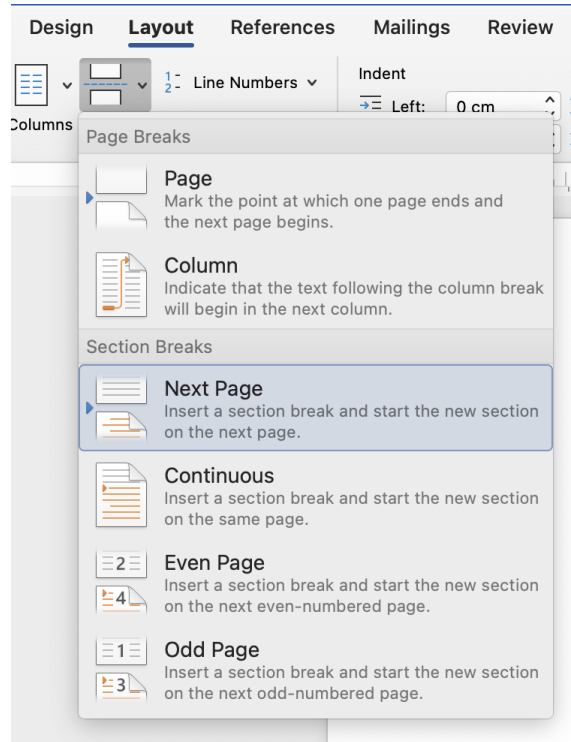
Design Layout References Mailings Review

Columns

Line Numbers

Indent

Left: 0 cm

Page Breaks

Page
Mark the point at which one page ends and the next page begins.

Column
Indicate that the text following the column break will begin in the next column.

Section Breaks

Next Page
Insert a section break and start the new section on the next page.

Continuous
Insert a section break and start the new section on the same page.

2
4
Even Page
Insert a section break and start the new section on the next even-numbered page.

1
3
Odd Page
Insert a section break and start the new section on the next odd-numbered page.